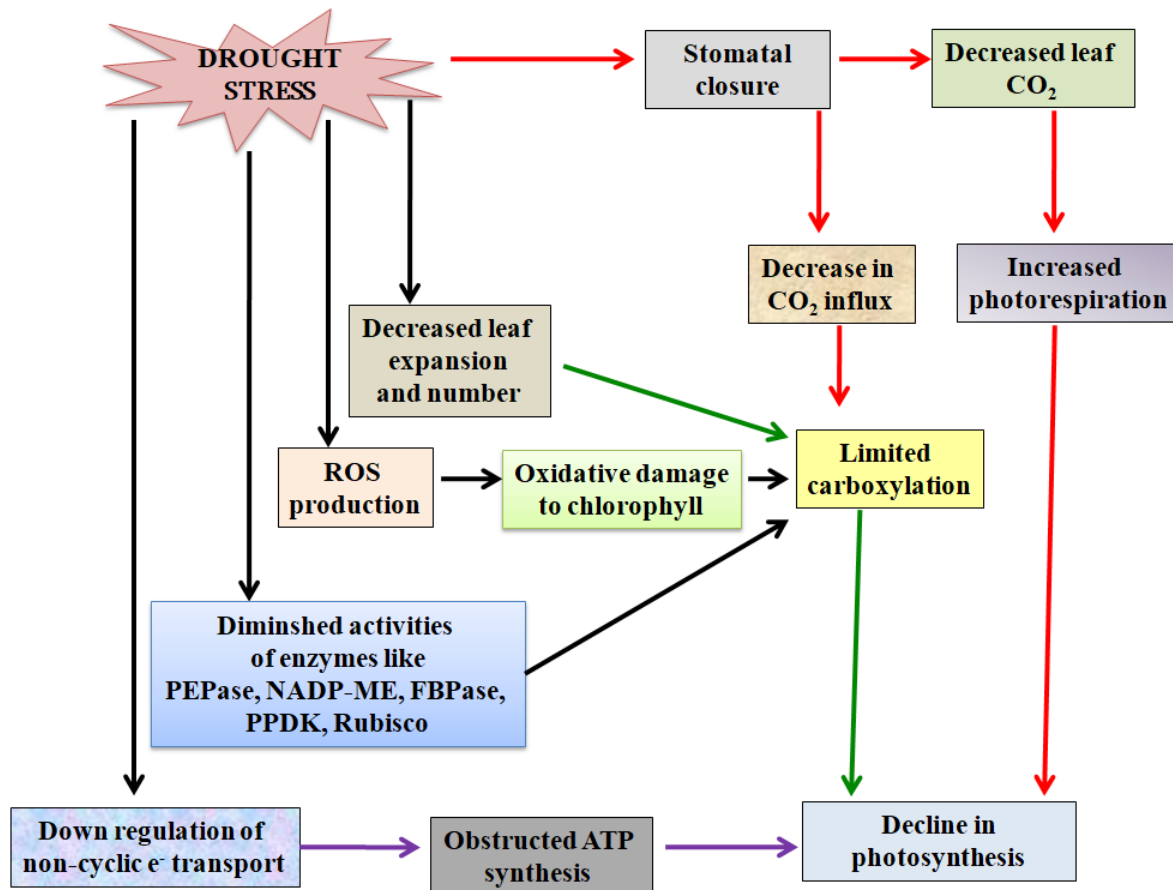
DROUGHT STRESS

Stomatal closure

Decreased leaf $CO_2$

Decrease in $CO_2$ influx

Increased photorespiration

Decreased leaf expansion and number

ROS production

Oxidative damage to chlorophyll

Limited carboxylation

Diminshed activities of enzymes like PEPase, NADP-ME, FBPase, PPDK, Rubisco

Down regulation of non-cyclic $e^-$ transport

Obstructed ATP synthesis

Decline in photosynthesis